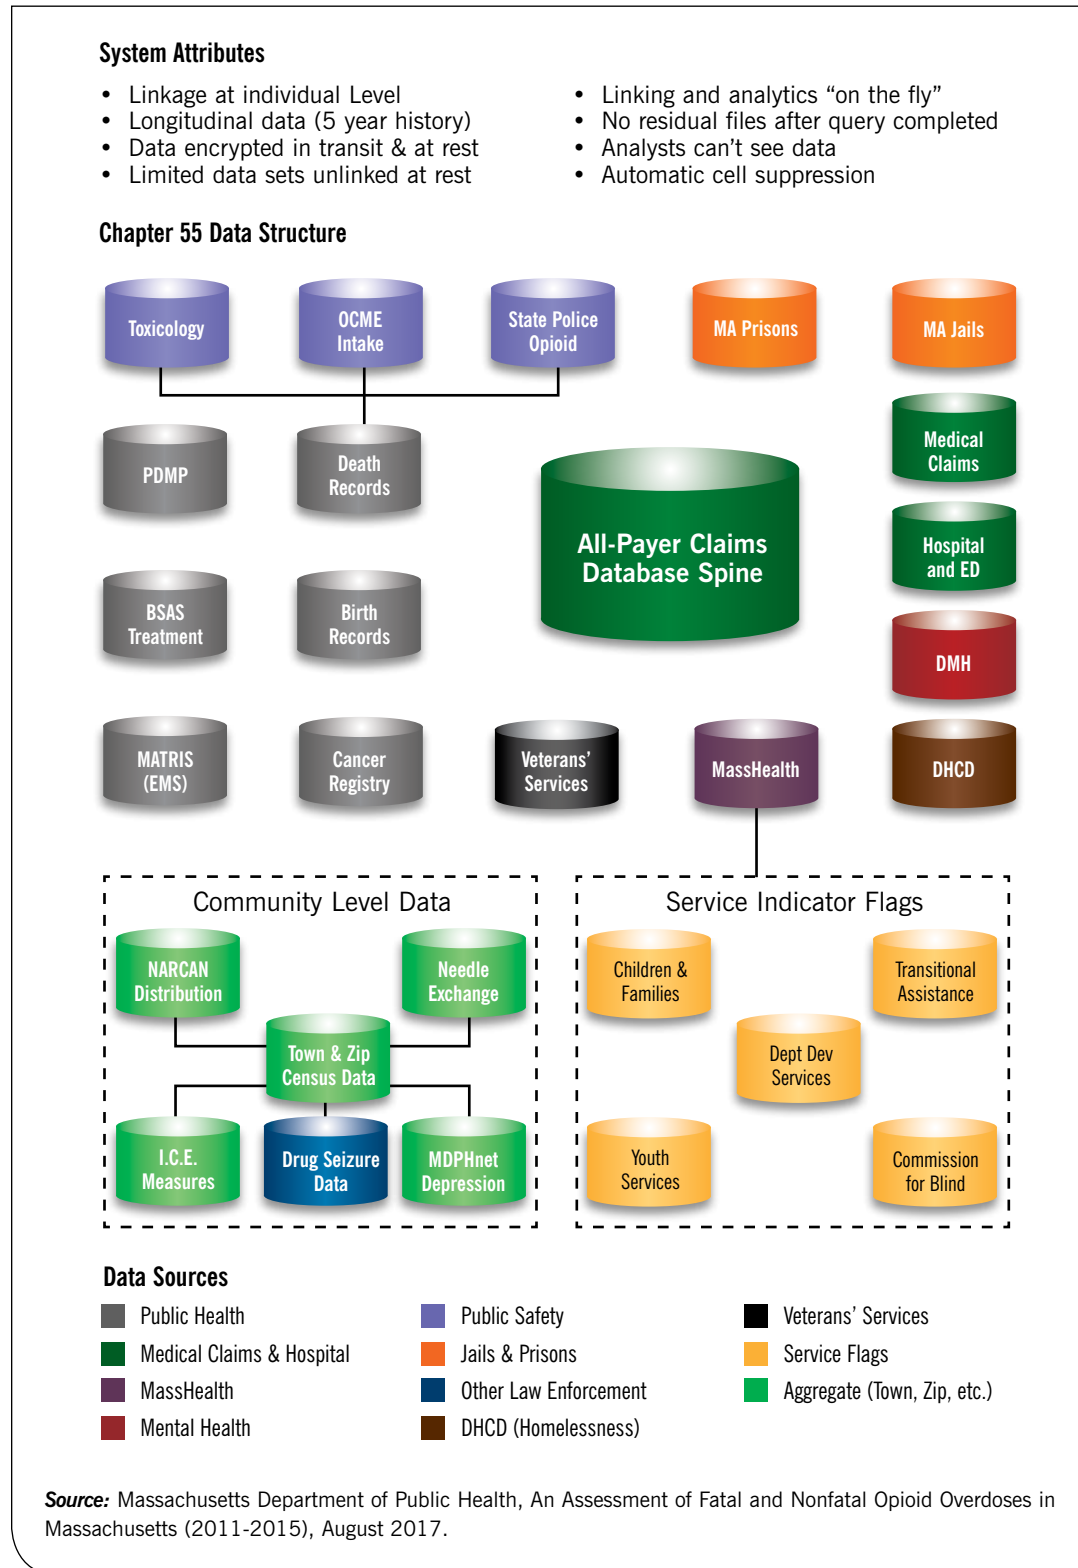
System Attributes

- Linkage at individual Level
- Longitudinal data (5 year history)
- Data encrypted in transit & at rest
- Limited data sets unlinked at rest

- Linking and analytics "on the fly"
- No residual files after query completed
- Analysts can't see data
- Automatic cell suppression

Chapter 55 Data Structure

Toxicology

OCME Intake

State Police Opioid

MA Prisons

MA Jails

PDMP

Death Records

All-Payer Claims Database Spine

Medical Claims

Hospital and ED

BSAS Treatment

Birth Records

DMH

MATRIS (EMS)

Cancer Registry

Veterans' Services

MassHealth

DHCD

Community Level Data

NARCAN Distribution

Needle Exchange

Town & Zip Census Data

I.C.E. Measures

Drug Seizure Data

MDPHnet Depression

Service Indicator Flags

Children & Families

Transitional Assistance

Dept Dev Services

Youth Services

Commission for Blind

Data Sources

Public Health

Medical Claims & Hospital

MassHealth

Mental Health

Public Safety

Jails & Prisons

Other Law Enforcement

DHCD (Homelessness)

Veterans' Services

Service Flags

Aggregate (Town, Zip, etc.)

Source: Massachusetts Department of Public Health, An Assessment of Fatal and Nonfatal Opioid Overdoses in Massachusetts (2011-2015), August 2017.